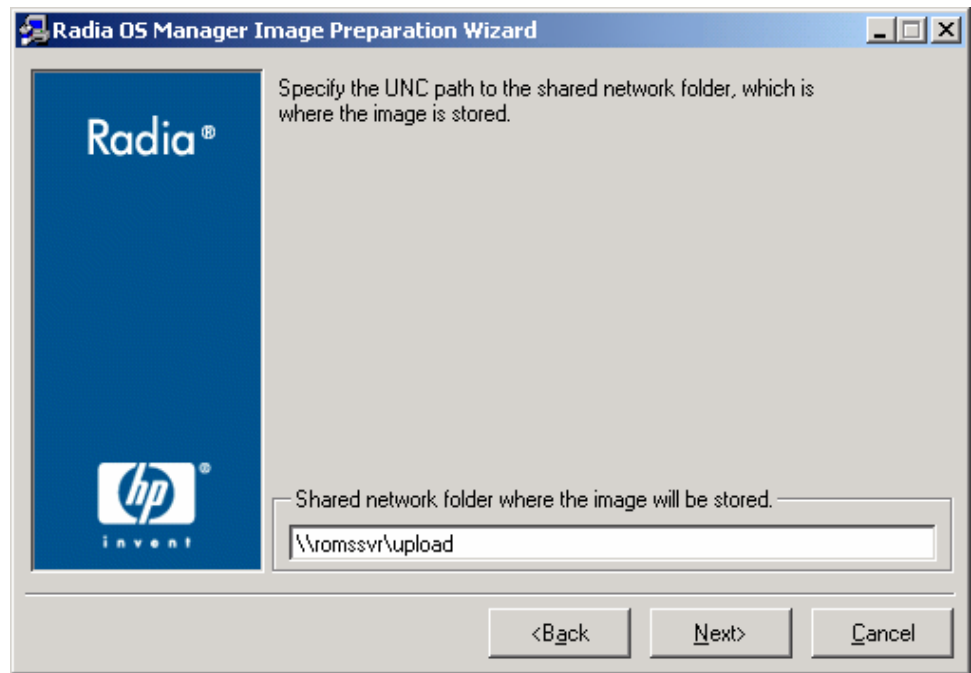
Radia OS Manager Image Preparation Wizard

Radia®

Specify the UNC path to the shared network folder, which is where the image is stored.

hp®
invent

Shared network folder where the image will be stored.

\\romssvr\upload

<Back

Next>

Cancel